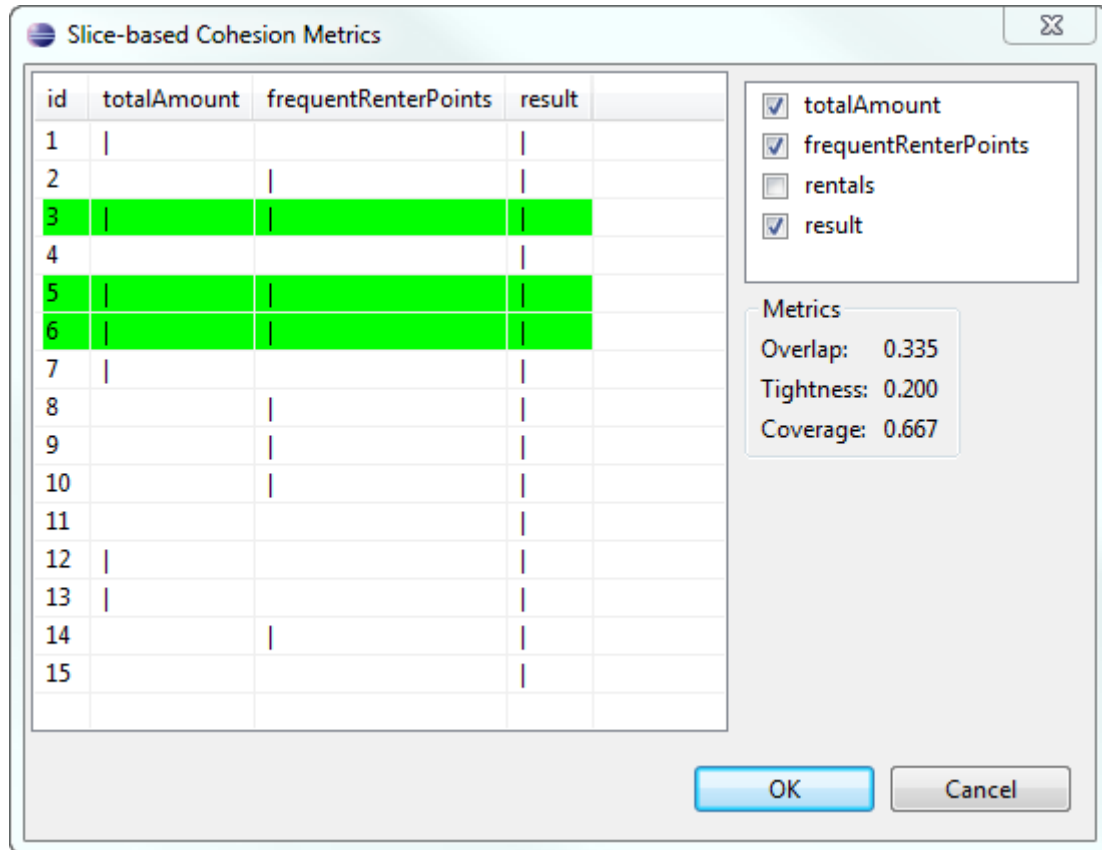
Slice-based Cohesion Metrics

| id | totalAmount | frequentRenterPoints | result |
|---|---|---|---|
| 1 | \| | | \| |
| 2 | | \| | \| |
| 3 | \| | \| | \| |
| 4 | | | \| |
| 5 | \| | \| | \| |
| 6 | \| | \| | \| |
| 7 | \| | | \| |
| 8 | | \| | \| |
| 9 | | \| | \| |
| 10 | | \| | \| |
| 11 | | | \| |
| 12 | \| | | \| |
| 13 | \| | | \| |
| 14 | | \| | \| |
| 15 | | | \| |

totalAmount
frequentRenterPoints
rentals
result

Metrics
Overlap: 0.335
Tightness: 0.200
Coverage: 0.667

OK
Cancel